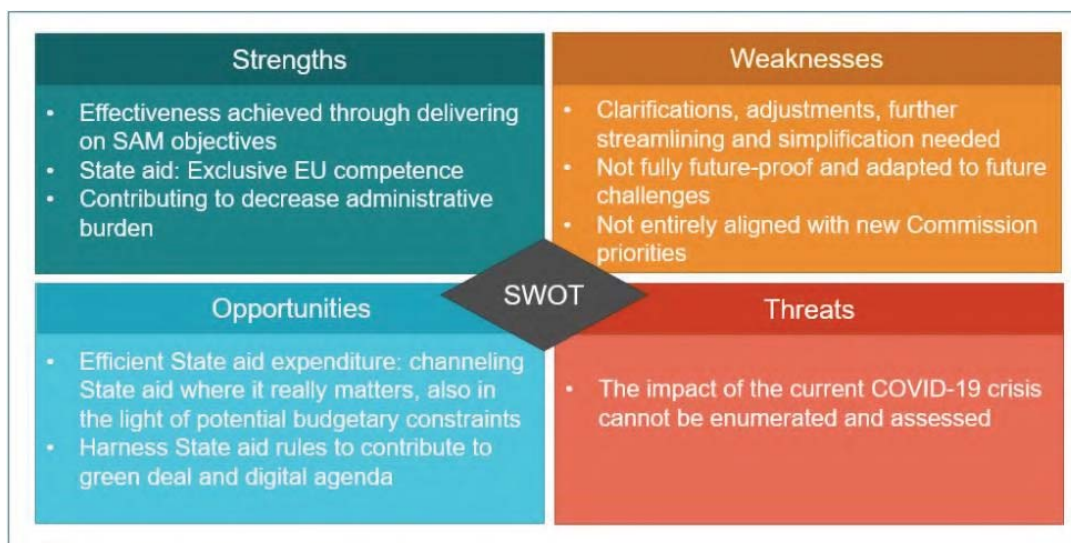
Strengths

- Effectiveness achieved through delivering on SAM objectives
- State aid: Exclusive EU competence
- Contributing to decrease administrative burden

Weaknesses

- Clarifications, adjustments, further streamlining and simplification needed
- Not fully future-proof and adapted to future challenges
- Not entirely aligned with new Commission priorities

SWOT

Opportunities

- Efficient State aid expenditure: channeling State aid where it really matters, also in the light of potential budgetary constraints
- Harness State aid rules to contribute to green deal and digital agenda

Threats

- The impact of the current COVID-19 crisis cannot be enumerated and assessed